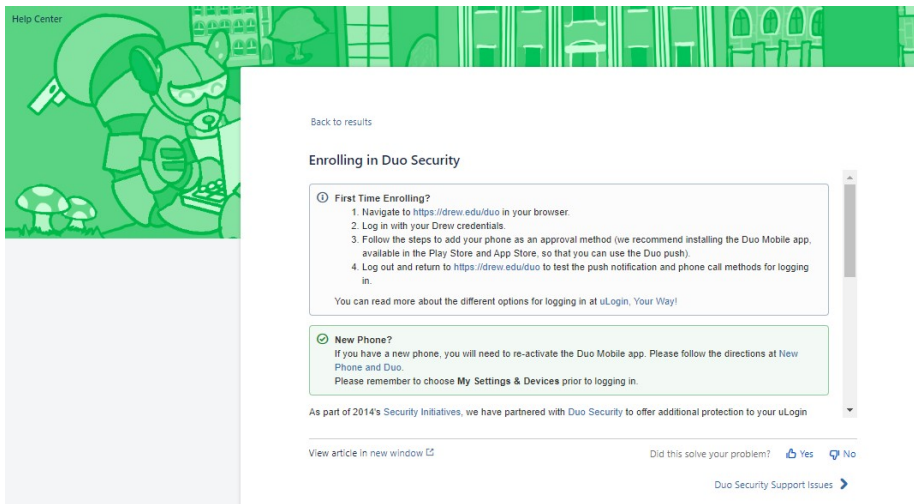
Help Center

Back to results

Enrolling in Duo Security

First Time Enrolling?
1. Navigate to https://drew.edu/duo in your browser.
2. Log in with your Drew credentials.
3. Follow the steps to add your phone as an approval method (we recommend installing the Duo Mobile app, available in the Play Store and App Store, so that you can use the Duo push).
4. Log out and return to https://drew.edu/duo to test the push notification and phone call methods for logging in.

You can read more about the different options for logging in at uLogin, Your Way!

New Phone?
If you have a new phone, you will need to re-activate the Duo Mobile app. Please follow the directions at New Phone and Duo.
Please remember to choose My Settings & Devices prior to logging in.

As part of 2014's Security Initiatives, we have partnered with Duo Security to offer additional protection to your uLogin

View article in new window

Did this solve your problem? Yes No

Duo Security Support Issues